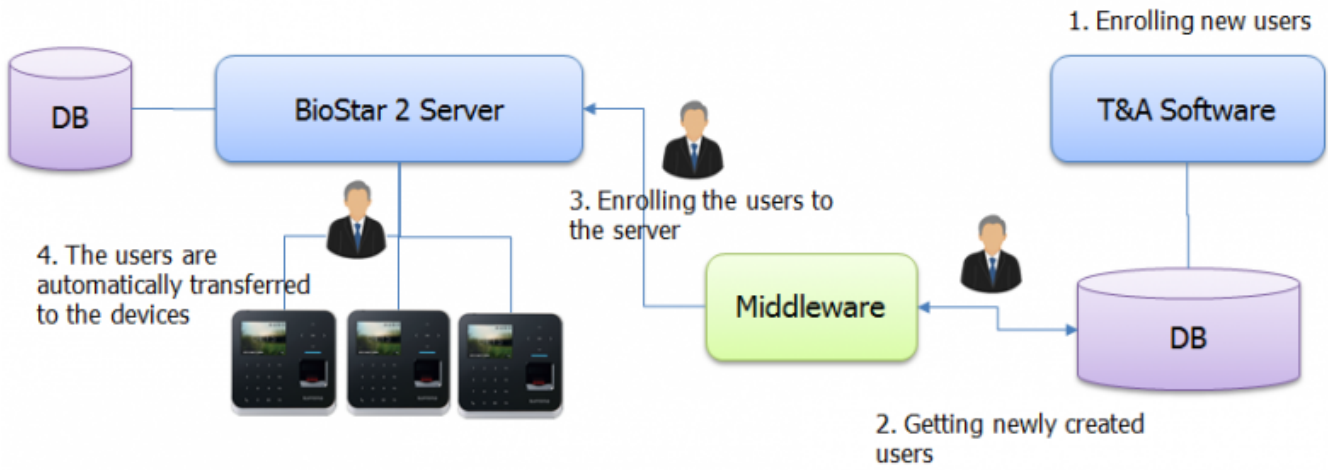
1. Enrolling new users

DB

BioStar 2 Server

T&A Software

3. Enrolling the users to the server

4. The users are automatically transferred to the devices

Middleware

DB

2. Getting newly created users